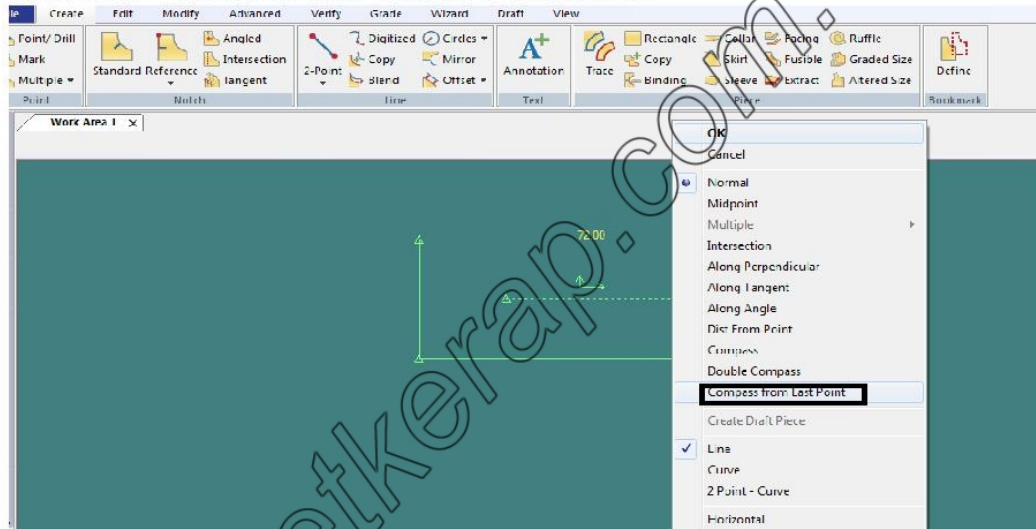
le Create Edit Modify Advanced Verify Grade Wizard Draft View

Point/ Drill
Mark
Multiple
Point

Standard Reference
Angled
Intersection
Tangent
Notch

2-Point
Digitized
Copy
Blend
Circles
Mirror
Offset
Line

Annotation
Text

Trace
Rectangle
Copy
Binding
Collar
Skirt
Sleeve
Facing
Fusible
Extract
Ruffle
Graded Size
Altered Size
Piece

Define
Bookmark

Work Area 1 ×

72.00

OK
Cancel
Normal
Midpoint
Multiple
Intersection
Along Perpendicular
Along Tangent
Along Angle
Dist From Point
Compass
Double Compass
Compass from Last Point
Create Draft Piece
Line
Curve
2 Point - Curve
Horizontal

etkerap.com